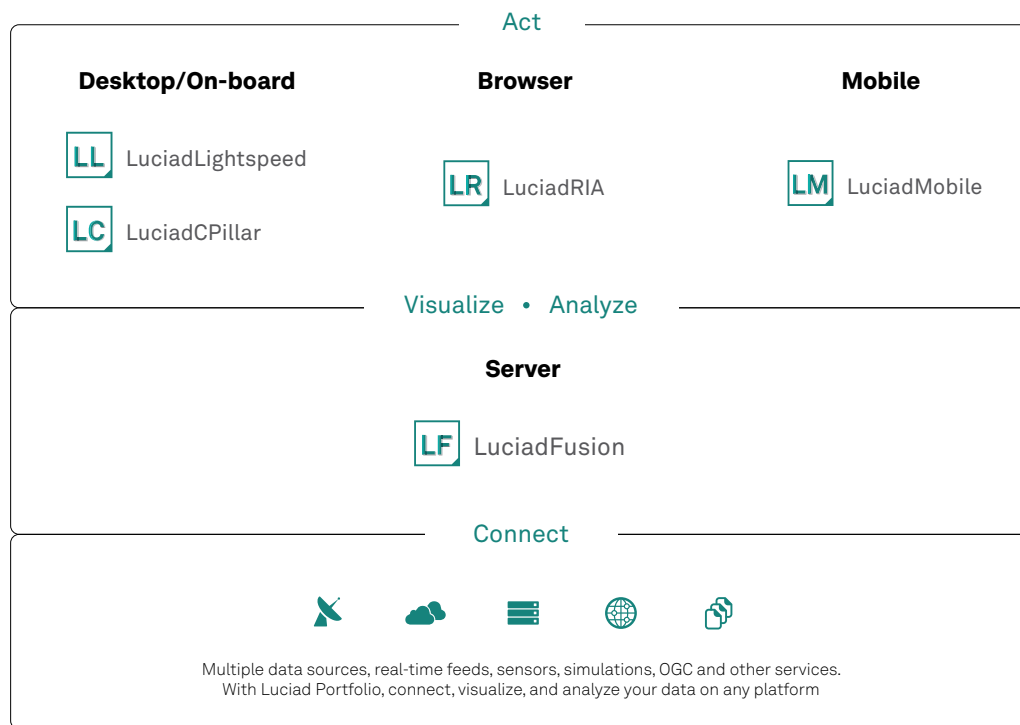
Act

Desktop/On-board

LL LuciadLightspeed

LC LuciadCPillar

Browser

LR LuciadRIA

Mobile

LM LuciadMobile

Visualize • Analyze

Server

LF LuciadFusion

Connect

Multiple data sources, real-time feeds, sensors, simulations, OGC and other services.
With Luciad Portfolio, connect, visualize, and analyze your data on any platform